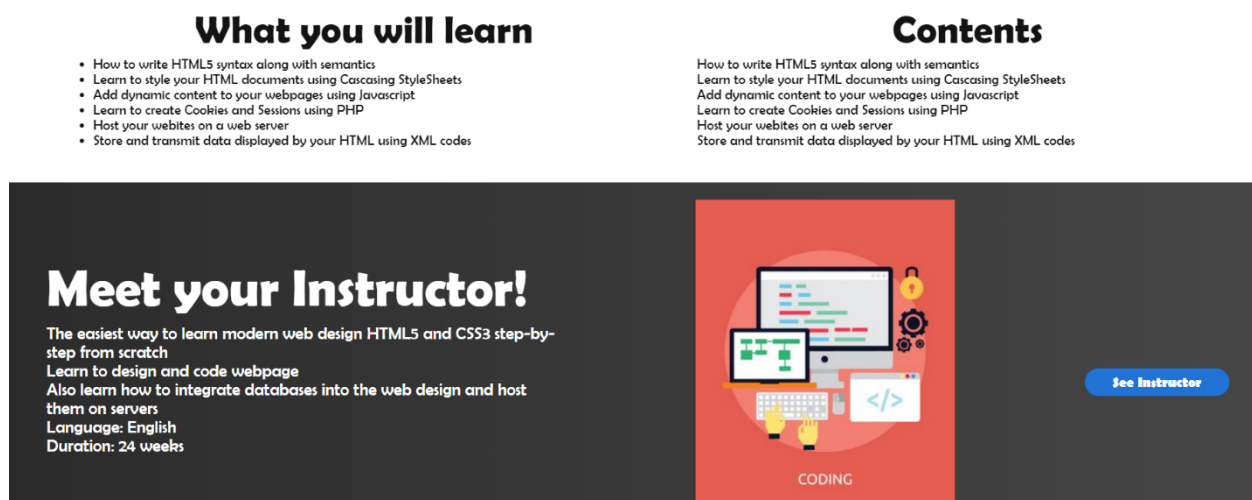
What you will learn

- How to write HTML5 syntax along with semantics
- Learn to style your HTML documents using Cascading StyleSheets
- Add dynamic content to your webpages using Javascript
- Learn to create Cookies and Sessions using PHP
- Host your webites on a web server
- Store and transmit data displayed by your HTML using XML codes

Contents

How to write HTML5 syntax along with semantics
Learn to style your HTML documents using Cascading StyleSheets
Add dynamic content to your webpages using Javascript
Learn to create Cookies and Sessions using PHP
Host your webites on a web server
Store and transmit data displayed by your HTML using XML codes

Meet your Instructor!

The easiest way to learn modern web design HTML5 and CSS3 step-by-step from scratch
Learn to design and code webpage
Also learn how to integrate databases into the web design and host them on servers
Language: English
Duration: 24 weeks

</>

CODING

See Instructor